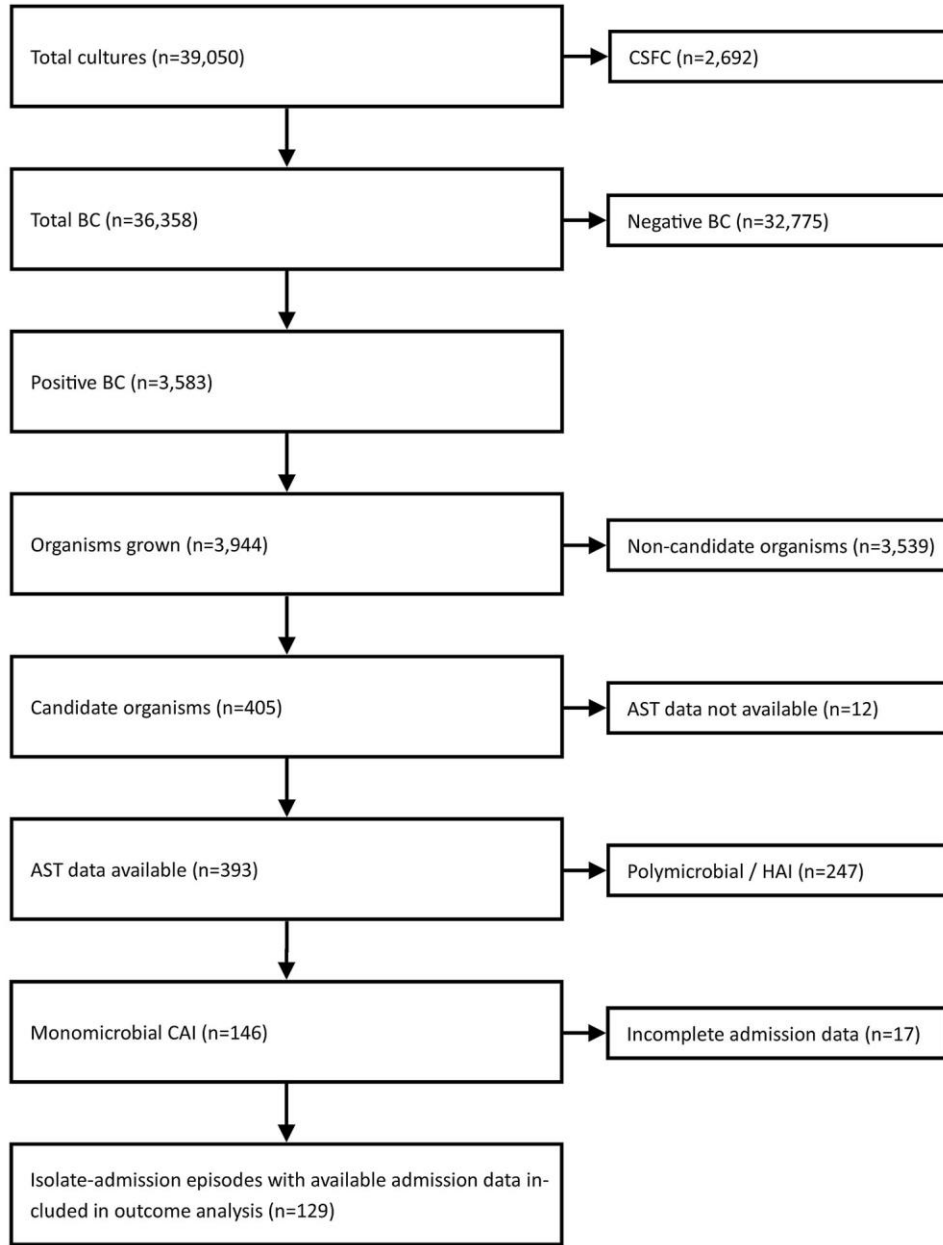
Total cultures (n=39,050)

CSFC (n=2,692)

Total BC (n=36,358)

Negative BC (n=32,775)

Positive BC (n=3,583)

Organisms grown (n=3,944)

Non-candidate organisms (n=3,539)

Candidate organisms (n=405)

AST data not available (n=12)

AST data available (n=393)

Polymicrobial / HAI (n=247)

Monomicrobial CAI (n=146)

Incomplete admission data (n=17)

Isolate-admission episodes with available admission data included in outcome analysis (n=129)